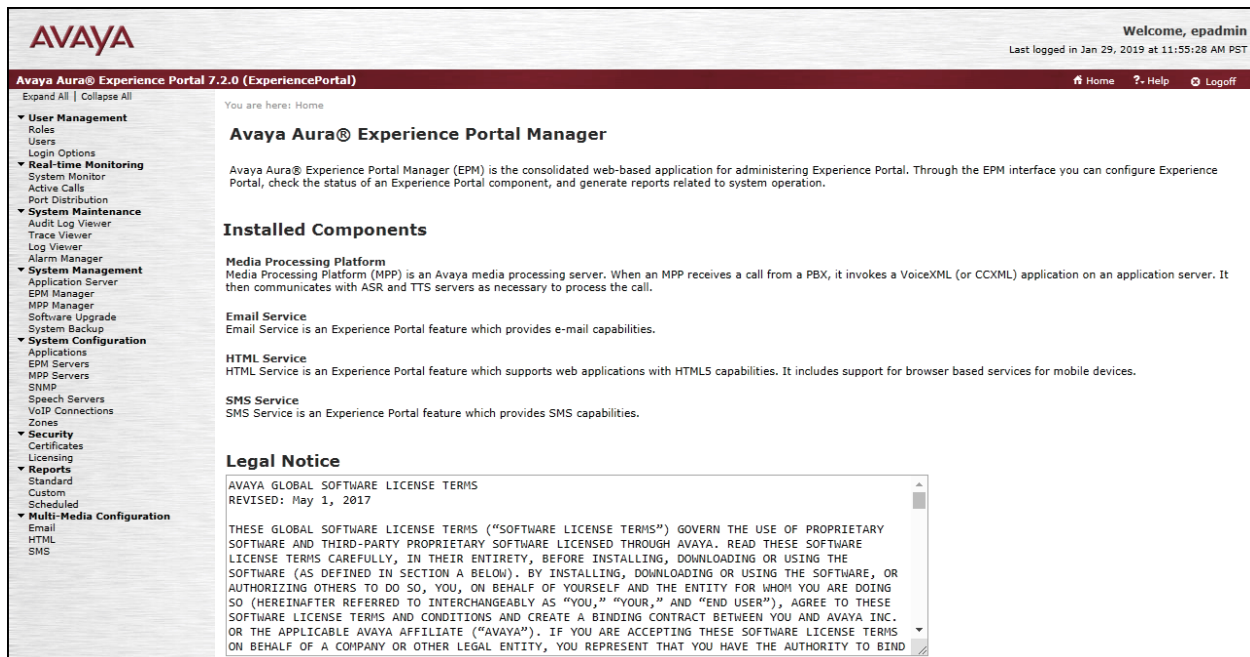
AVAYA

Welcome, epadmin
Last logged in Jan 29, 2019 at 11:55:28 AM PST

Avaya Aura® Experience Portal 7.2.0 (ExperiencePortal)

Home ?- Help Logoff

Expand All | Collapse All

User Management
Roles
Users
Login Options
Real-time Monitoring
System Monitor
Active Calls
Port Distribution
System Maintenance
Audit Log Viewer
Trace Viewer
Log Viewer
Alarm Manager
System Management
Application Server
EPM Manager
MPP Manager
Software Upgrade
System Backup
System Configuration
Applications
EPM Servers
MPP Servers
SNMP
Speech Servers
VoIP Connections
Zones
Security
Certificates
Licensing
Reports
Standard
Custom
Scheduled
Multi-Media Configuration
Email
HTML
SMS

You are here: Home

Avaya Aura® Experience Portal Manager

Avaya Aura® Experience Portal Manager (EPM) is the consolidated web-based application for administering Experience Portal. Through the EPM interface you can configure Experience Portal, check the status of an Experience Portal component, and generate reports related to system operation.

Installed Components

Media Processing Platform
Media Processing Platform (MPP) is an Avaya media processing server. When an MPP receives a call from a PBX, it invokes a VoiceXML (or CCXML) application on an application server. It then communicates with ASR and TTS servers as necessary to process the call.

Email Service
Email Service is an Experience Portal feature which provides e-mail capabilities.

HTML Service
HTML Service is an Experience Portal feature which supports web applications with HTML5 capabilities. It includes support for browser based services for mobile devices.

SMS Service
SMS Service is an Experience Portal feature which provides SMS capabilities.

Legal Notice

AVAYA GLOBAL SOFTWARE LICENSE TERMS
REVISED: May 1, 2017

THESE GLOBAL SOFTWARE LICENSE TERMS ("SOFTWARE LICENSE TERMS") GOVERN THE USE OF PROPRIETARY SOFTWARE AND THIRD-PARTY PROPRIETARY SOFTWARE LICENSED THROUGH AVAYA. READ THESE SOFTWARE LICENSE TERMS CAREFULLY, IN THEIR ENTIRETY, BEFORE INSTALLING, DOWNLOADING OR USING THE SOFTWARE (AS DEFINED IN SECTION A BELOW). BY INSTALLING, DOWNLOADING OR USING THE SOFTWARE, OR AUTHORIZING OTHERS TO DO SO, YOU, ON BEHALF OF YOURSELF AND THE ENTITY FOR WHOM YOU ARE DOING SO (HEREINAFTER REFERRED TO INTERCHANGEABLY AS "YOU," "YOUR," AND "END USER"), AGREE TO THESE SOFTWARE LICENSE TERMS AND CONDITIONS AND CREATE A BINDING CONTRACT BETWEEN YOU AND AVAYA INC. OR THE APPLICABLE AVAYA AFFILIATE ("AVAYA"). IF YOU ARE ACCEPTING THESE SOFTWARE LICENSE TERMS ON BEHALF OF A COMPANY OR OTHER LEGAL ENTITY, YOU REPRESENT THAT YOU HAVE THE AUTHORITY TO BIND